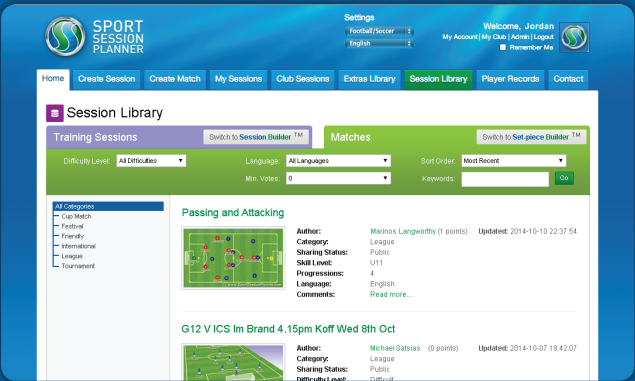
SPORT SESSION PLANNER

Settings
Football/Soccer
English

Welcome, Jordan
My Account | My Club | Admin | Logout
Remember Me

Home | Create Session | Create Match | My Sessions | Club Sessions | Extras Library | Session Library | Player Records | Contact

Session Library

Training Sessions
Switch to Session Builder ™

Matches
Switch to Set-piece Builder ™

Difficulty Level: All Difficulties
Language: All Languages
Sort Order: Most Recent
Min. Votes: 0
Keywords:
Go

All Categories
Cup Match
Festival
Friendly
International
League
Tournament

Passing and Attacking

| | | |
|---|---|---|
| Author: | Marinos Langworthy (1 points) | Updated: 2014-10-10 22:37:54 |
| Category: | League | |
| Sharing Status: | Public | |
| Skill Level: | U11 | |
| Progressions: | 4 | |
| Language: | English | |
| Comments: | Read more... | |

G12 V ICS Im Brand 4.15pm Koff Wed 8th Oct

| | | |
|---|---|---|
| Author: | Michael Satsias (0 points) | Updated: 2014-10-07 19:42:07 |
| Category: | League | |
| Sharing Status: | Public | |
| Difficulty Level: | Difficult | |